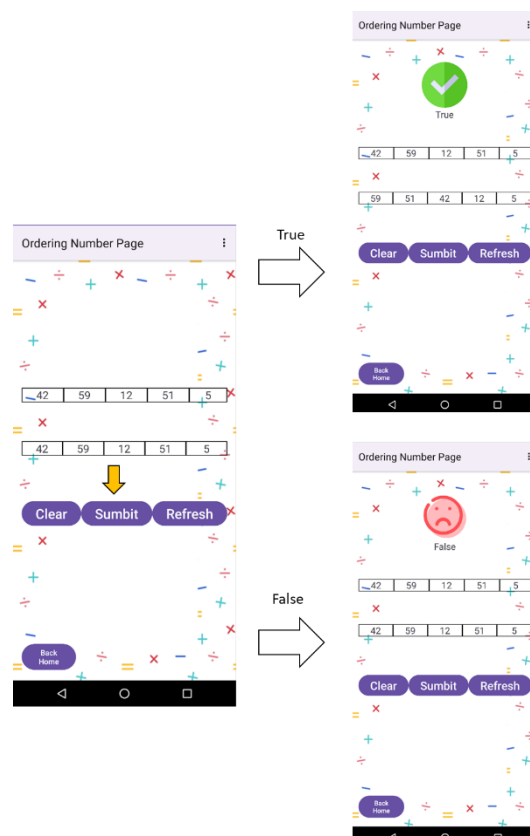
Ordering Number Page

| 42 | 59 | 12 | 51 | 5 |
|---|---|---|---|---|

| 42 | 59 | 12 | 51 | 5 |
|---|---|---|---|---|

Clear Sumbit Refresh

Back Home

True

Ordering Number Page

True

| 42 | 59 | 12 | 51 | 5 |
|---|---|---|---|---|

| 59 | 51 | 42 | 12 | 5 |
|---|---|---|---|---|

Clear Sumbit Refresh

Back Home

False

Ordering Number Page

False

| 42 | 59 | 12 | 51 | 5 |
|---|---|---|---|---|

| 42 | 59 | 12 | 51 | 5 |
|---|---|---|---|---|

Clear Sumbit Refresh

Back Home